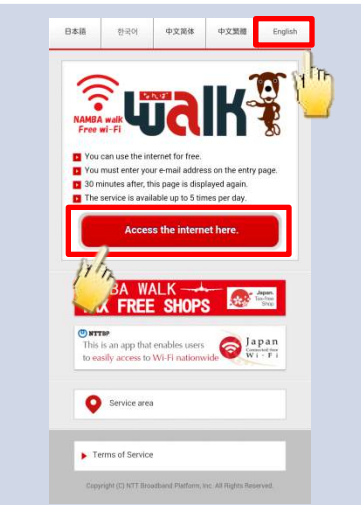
日本語 한국어 中文简体 中文繁體 English

NAMBA walk Free wi-Fi

なんば walk

You can use the internet for free.

You must enter your e-mail address on the entry page.

30 minutes after, this page is displayed again.

The service is available up to 5 times per day.

Access the internet here.

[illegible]BA WALK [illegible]X FREE SHOPS

Japan. Tax-free Shop

NTTBP

This is an app that enables users to easily access to Wi-Fi nationwide

Japan Connected-free Wi-Fi

Service area

Terms of Service

Copyright (C) NTT Broadband Platform, Inc. All Rights Reserved.